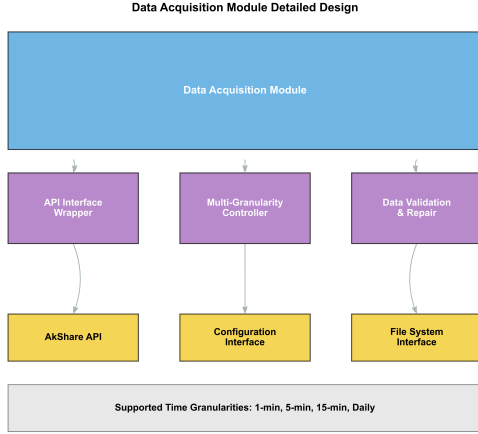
Data Acquisition Module Detailed Design

Data Acquisition Module

API Interface Wrapper

Multi-Granularity Controller

Data Validation & Repair

AkShare API

Configuration Interface

File System Interface

Supported Time Granularities: 1-min, 5-min, 15-min, Daily